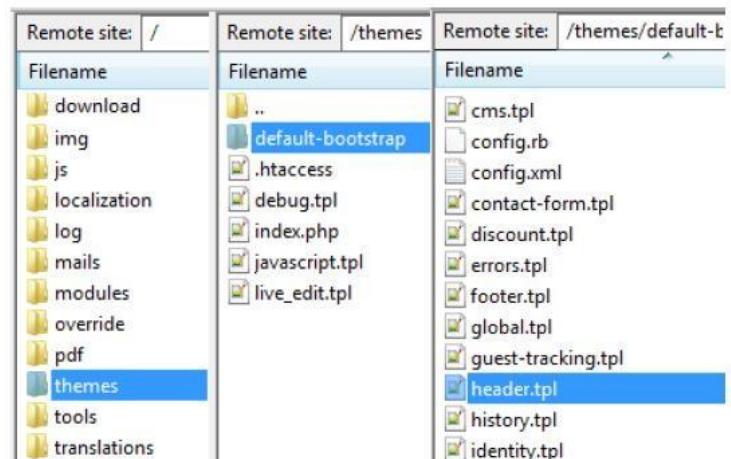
Remote site: /

Filename

download
img
js
localization
log
mails
modules
override
pdf
themes
tools
translations

Remote site: /themes

Filename

..
default-bootstrap
.htaccess
debug.tpl
index.php
javascript.tpl
live_edit.tpl

Remote site: /themes/default-b

Filename

cms.tpl
config.rb
config.xml
contact-form.tpl
discount.tpl
errors.tpl
footer.tpl
global.tpl
guest-tracking.tpl
header.tpl
history.tpl
identity.tpl